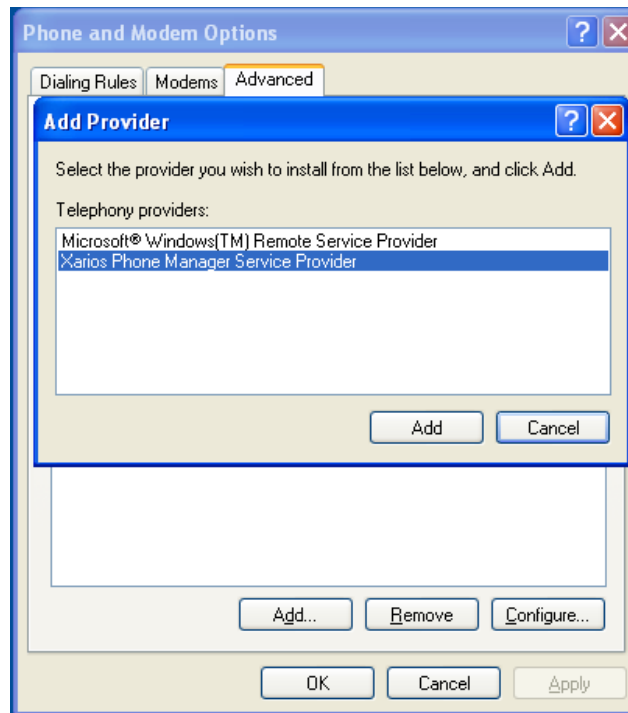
Phone and Modem Options

Dialing Rules | Modems | Advanced

Add Provider

Select the provider you wish to install from the list below, and click Add.

Telephony providers:

Microsoft® Windows(TM) Remote Service Provider
Xarios Phone Manager Service Provider

Add
Cancel

Add...
Remove
Configure...

OK
Cancel
Apply